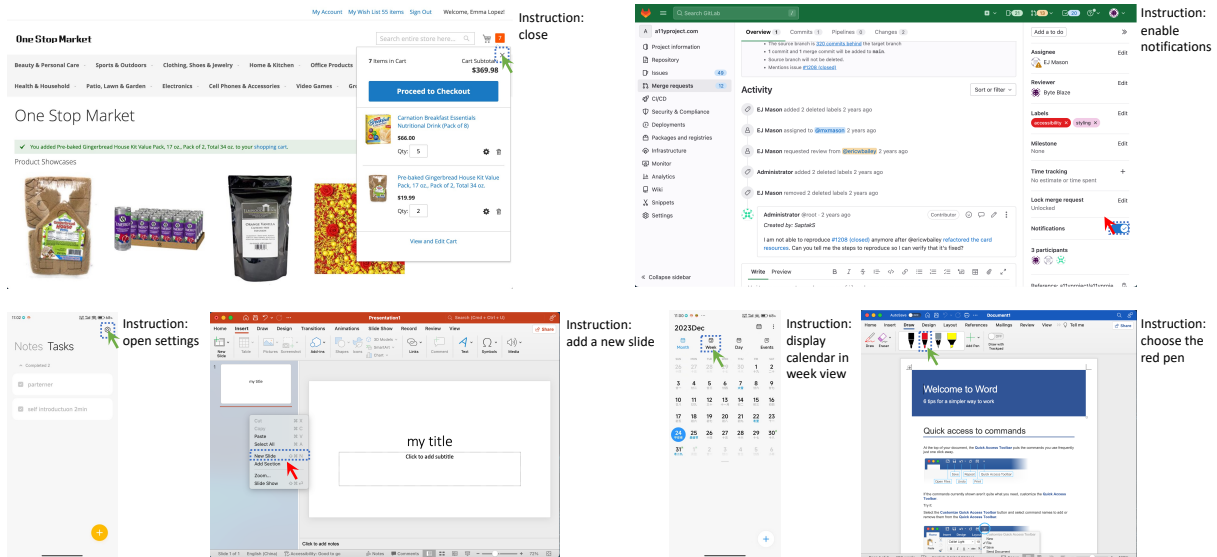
My Account My Wish List 55 items Sign Out Welcome, Emma Lopez!

One Stop Market

Search entire store here...

Beauty & Personal Care Sports & Outdoors Clothing, Shoes & Jewelry Home & Kitchen Office Products

Health & Household Patio, Lawn & Garden Electronics Cell Phones & Accessories Video Games

One Stop Market

You added Pre-baked Gingerbread House Kit Value Pack, 17 oz., Pack of 2, Total 34 oz. to your shopping cart.

Product Showcases

7 Items in Cart

Cart Subtotal: $369.98

Proceed to Checkout

Carnation Breakfast Essentials Nutritional Drink (Pack of 8)

$66.00

Qty: 5

Pre-baked Gingerbread House Kit Value Pack, 17 oz., Pack of 2, Total 34 oz.

$19.99

Qty: 2

View and Edit Cart

Instruction: close

Search GitLab

a11yproject.com

Project information
Repository
Issues 40
Merge requests 12
CI/CD
Security & Compliance
Deployments
Packages and registries
Infrastructure
Monitor
Analytics
Wiki
Snippets
Settings

Collapse sidebar

Overview 1 Commits 1 Pipelines 0 Changes 2

The source branch is 320 commits behind the target branch
1 commit and 1 merge commit will be added to main.
Source branch will not be deleted.
Mentions issue #1208 (closed)

Activity

Sort or filter

EJ Mason added 2 deleted labels 2 years ago
EJ Mason assigned to @mvmason 2 years ago
EJ Mason requested review from @ericwbailey 2 years ago
Administrator added 2 deleted labels 2 years ago
EJ Mason removed 2 deleted labels 2 years ago

Administrator @root · 2 years ago
Contributor
Created by: SaptakS
I am not able to reproduce #1208 (closed) anymore after @ericwbailey refactored the card resources. Can you tell me the steps to reproduce so I can verify that it's fixed?

Write Preview

Add a to do

Assignees Edit
EJ Mason

Reviewer Edit
Byte Blaze

Labels Edit
accessibility styling

Milestone Edit
None

Time tracking
No estimate or time spent

Lock merge request Edit
Unlocked

Notifications

3 participants

Instruction: enable notifications

Notes Tasks

Completed 2

partenner

self introduction 2min

Instruction: open settings

Presentation1

Home Insert Draw Design Transitions Animations Slide Show Record Review View

Share

New Slide Table Pictures Screenshot Add-ins Shapes Icons 3D Models SmartArt Chart Links Comment Text Symbols Media

my title

Cut
Copy
Paste
Select All
New Slide
Add Section
Zoom...
Slide Show

my title

Click to add subtitle

Click to add notes

Slide 1 of 1 English (China) Accessibility: Good to go Notes Comments 72%

Instruction: add a new slide

2023Dec

Month Week Day Events

1 2
3 4 5 6 7 8 9
10 11 12 13 14 15 16
17 18 19 20 21 22 23
24 25 26 27 28 29 30
31 1

Instruction: display calendar in week view

AutoSave Document1

Home Insert Draw Design Layout References Mailings Review View Tell me Share

Draw Eraser Add Pen Draw with Trackpad

Welcome to Word

6 tips for a simpler way to work

Quick access to commands

Instruction: choose the red pen